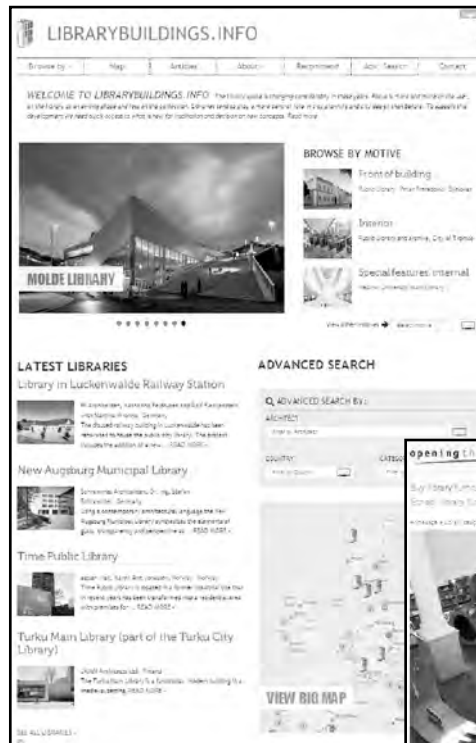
LIBRARYBUILDINGS.INFO

Browse by | Map | Articles | About | Recruitment | Adv. Search | Contact

WELCOME TO LIBRARYBUILDINGS.INFO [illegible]

MOLDE LIBRARY

BROWSE BY MOTIVE

Front of building

Interior

Special features, internal

LATEST LIBRARIES

Library in Luckenwalde Railway Station

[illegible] READ MORE »

New Augsburg Municipal Library

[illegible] READ MORE »

Time Public Library

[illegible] READ MORE »

Turku Main Library (part of the Turku City Library)

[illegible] READ MORE »

SEE ALL LIBRARIES »

ADVANCED SEARCH

ADVANCED SEARCH BY:

ARCHITECT

COUNTRY

CATEGORY

VIEW BIG MAP

opening th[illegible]